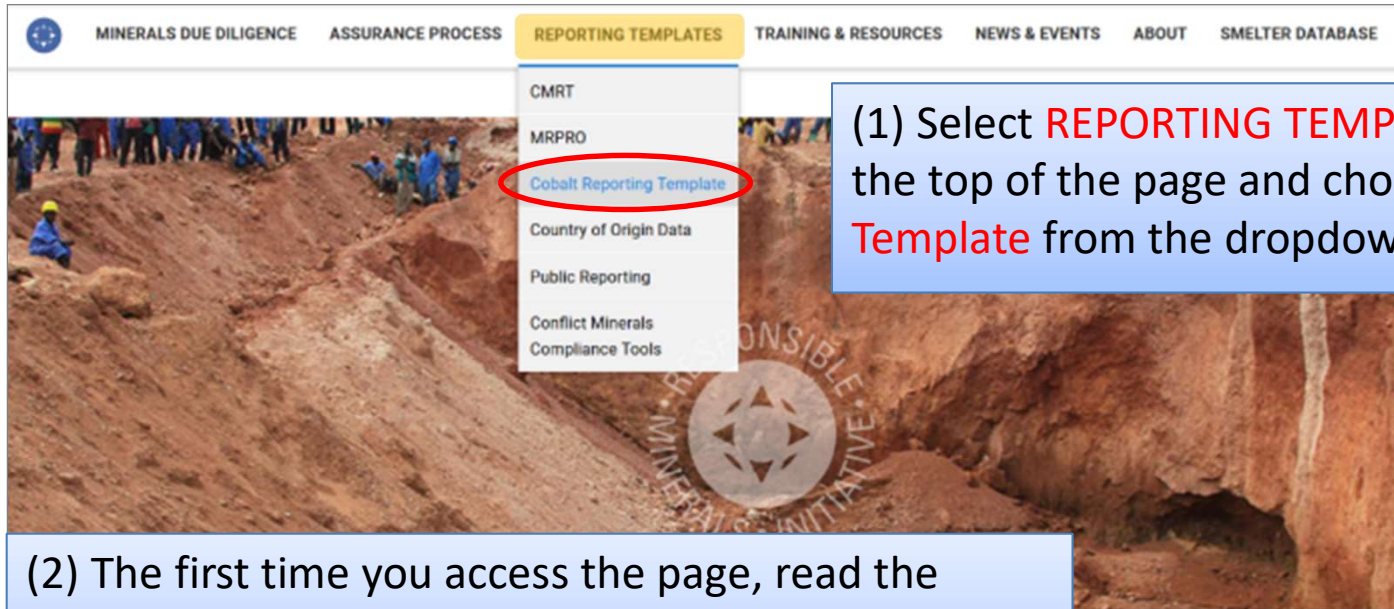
MINERALS DUE DILIGENCE ASSURANCE PROCESS REPORTING TEMPLATES TRAINING & RESOURCES NEWS & EVENTS ABOUT SMELTER DATABASE

CMRT
MRPRO
Cobalt Reporting Template
Country of Origin Data
Public Reporting
Conflict Minerals Compliance Tools

(1) Select REPORTING TEMP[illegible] the top of the page and cho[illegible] Template from the dropdow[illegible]

RESPONSIBLE MINERALS INITIATIVE

(2) The first time you access the page, read the